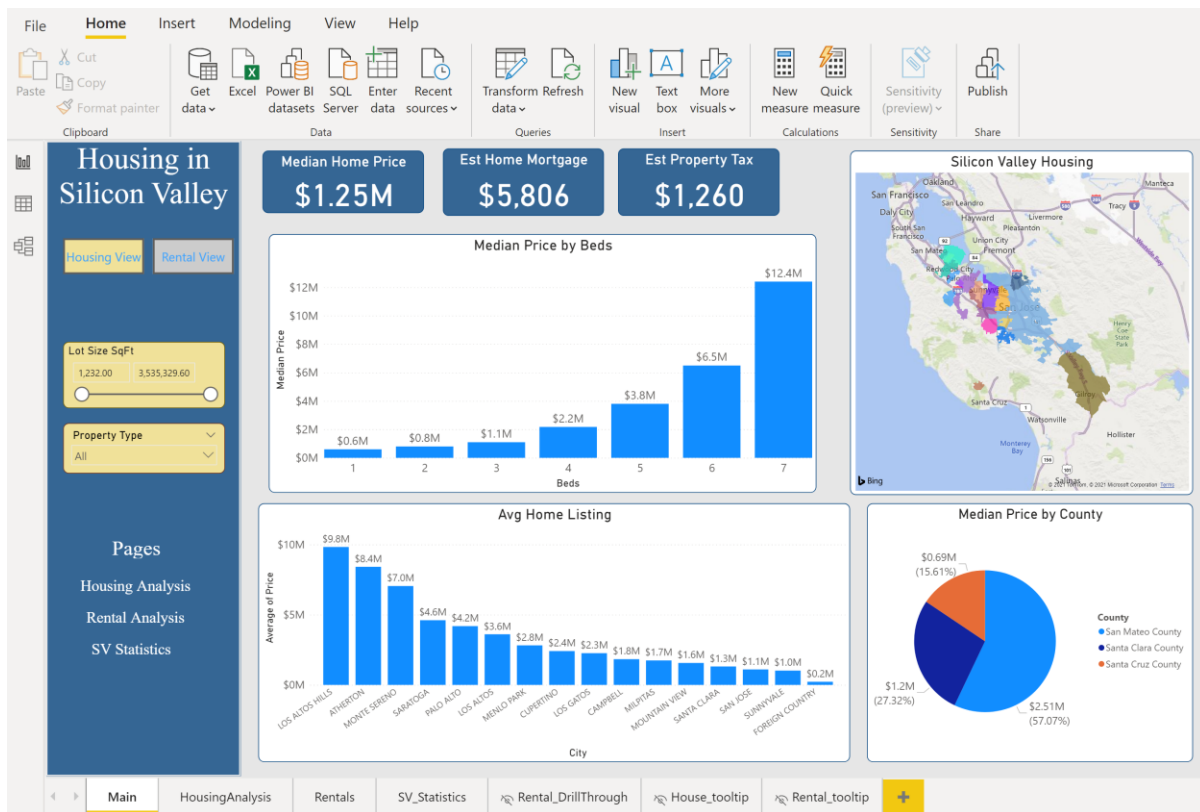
File Home Insert Modeling View Help

Paste
Cut
Copy
Format painter
Clipboard

Get data
Excel
Power BI datasets
SQL Server
Enter data
Recent sources
Data

Transform data
Refresh
Queries

New visual
Text box
More visuals
Insert

New measure
Quick measure
Calculations

Sensitivity (preview)
Sensitivity

Publish
Share

Housing in Silicon Valley

Housing View
Rental View

Lot Size SqFt
1,232.00
3,535,329.60

Property Type
All

Pages
Housing Analysis
Rental Analysis
SV Statistics

Median Home Price
$1.25M

Est Home Mortgage
$5,806

Est Property Tax
$1,260

Silicon Valley Housing
Oakland
Manteca
San Francisco
Daly City
Tracy
Hayward
Livermore
Pleasanton
San Mateo
Union City
Fremont
Morgan Hill
Santa Cruz
Watsonville
Monterey Bay
Hollister
Salinas
Bing
© 2021 TomTom, © 2021 Microsoft Corporation Terms

Median Price by Beds
Median Price
$12M
$10M
$8M
$6M
$4M
$2M
$0M
$0.6M
$0.8M
$1.1M
$2.2M
$3.8M
$6.5M
$12.4M
1
2
3
4
5
6
7
Beds

Avg Home Listing
Average of Price
$10M
$5M
$0M
$9.8M
$8.4M
$7.0M
$4.6M
$4.2M
$3.6M
$2.8M
$2.4M
$2.3M
$1.8M
$1.7M
$1.6M
$1.3M
$1.1M
$1.0M
$0.2M
LOS ALTOS HILLS
ATHERTON
MONTE SERENO
SARATOGA
PALO ALTO
LOS ALTOS
MENLO PARK
CUPERTINO
LOS GATOS
CAMPBELL
MILPITAS
MOUNTAIN VIEW
SANTA CLARA
SAN JOSE
SUNNYVALE
FOREIGN COUNTRY
City

Median Price by County
$0.69M
(15.61%)
$1.2M
(27.32%)
$2.51M
(57.07%)
County
San Mateo County
Santa Clara County
Santa Cruz County

Main
HousingAnalysis
Rentals
SV_Statistics
Rental_DrillThrough
House_tooltip
Rental_tooltip
+